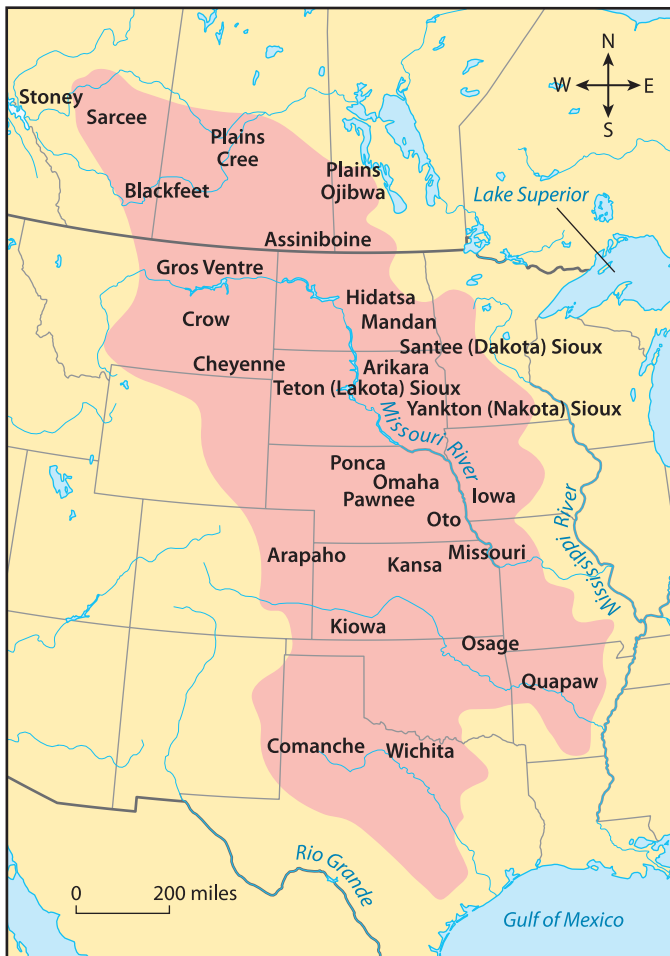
N
W E
S

Stoney
Sarcee
Plains Cree
Plains Ojibwa
Blackfeet
Lake Superior
Assiniboine
Gros Ventre
Hidatsa
Crow
Mandan
Santee (Dakota) Sioux
Cheyenne
Arikara
Teton (Lakota) Sioux
Yankton (Nakota) Sioux
Missouri River
Ponca
Omaha
Pawnee
Iowa
Oto
Mississippi River
Arapaho
Kansa
Missouri
Kiowa
Osage
Quapaw
Comanche
Wichita
Rio Grande
0 200 miles
Gulf of Mexico